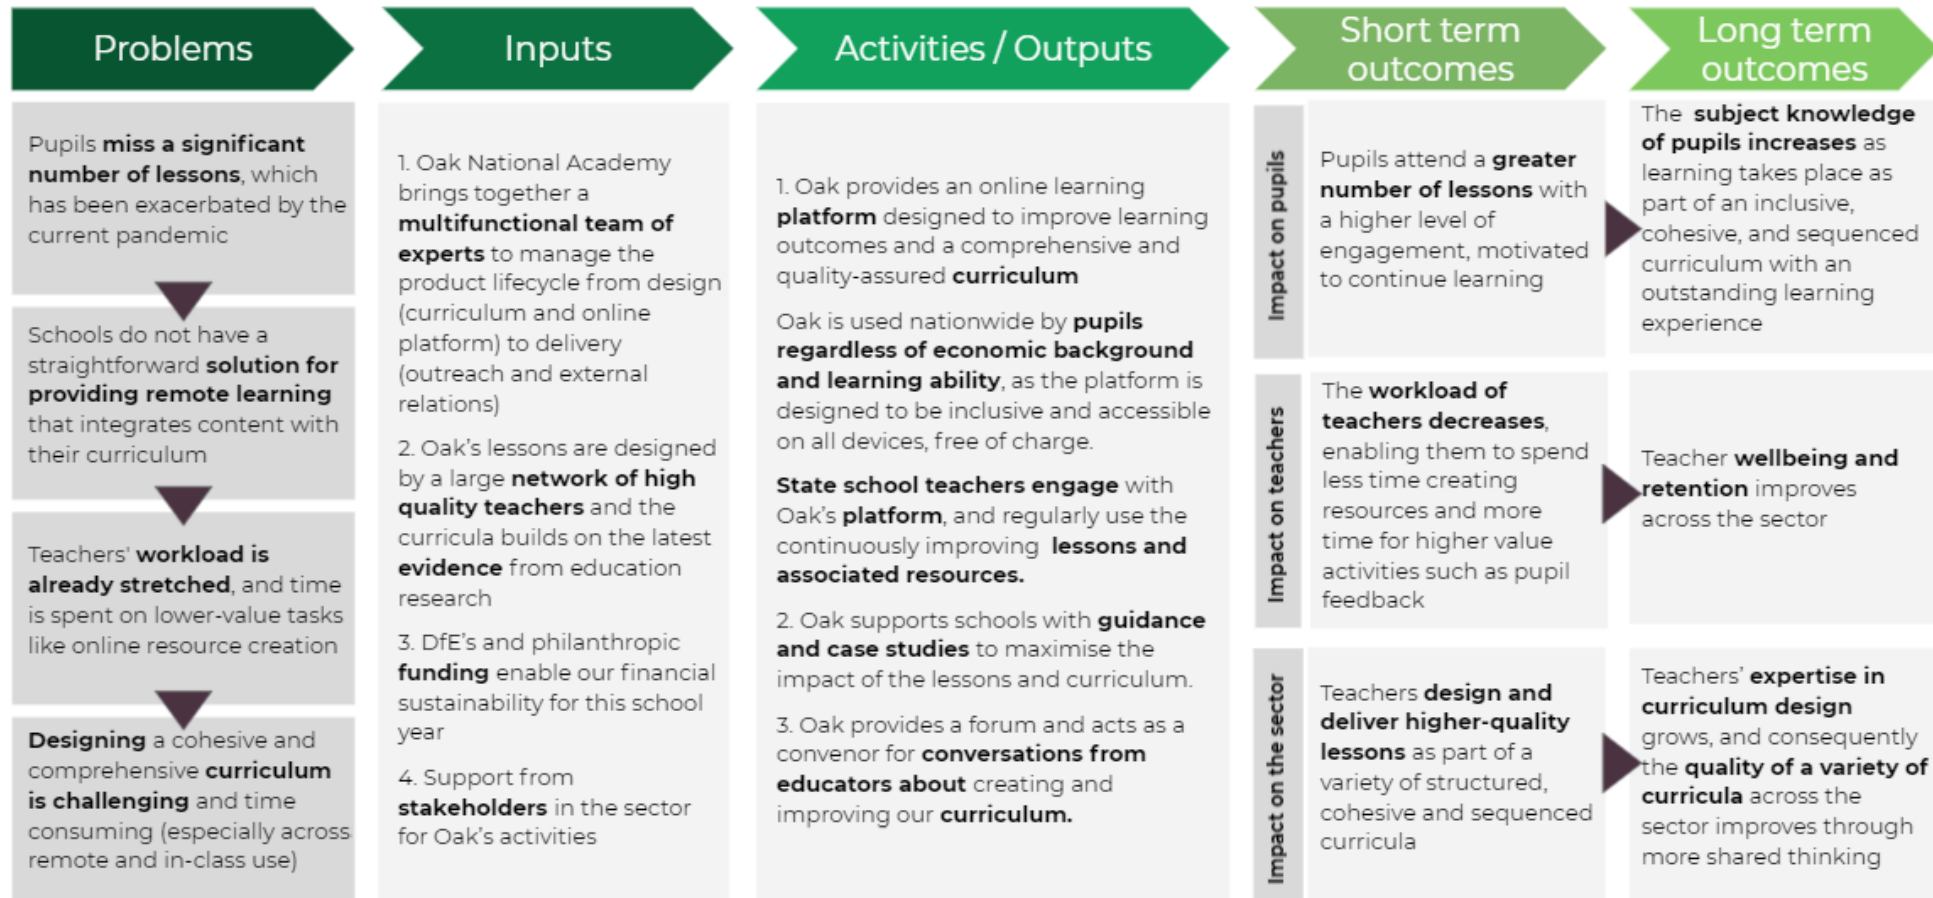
Problems

Inputs

Activities / Outputs

Short term outcomes

Long term outcomes

Pupils miss a significant number of lessons, which has been exacerbated by the current pandemic

Schools do not have a straightforward solution for providing remote learning that integrates content with their curriculum

Teachers' workload is already stretched, and time is spent on lower-value tasks like online resource creation

Designing a cohesive and comprehensive curriculum is challenging and time consuming (especially across remote and in-class use)

1. Oak National Academy brings together a multifunctional team of experts to manage the product lifecycle from design (curriculum and online platform) to delivery (outreach and external relations)

2. Oak's lessons are designed by a large network of high quality teachers and the curricula builds on the latest evidence from education research

3. DfE's and philanthropic funding enable our financial sustainability for this school year

4. Support from stakeholders in the sector for Oak's activities

1. Oak provides an online learning platform designed to improve learning outcomes and a comprehensive and quality-assured curriculum

Oak is used nationwide by pupils regardless of economic background and learning ability, as the platform is designed to be inclusive and accessible on all devices, free of charge.

State school teachers engage with Oak's platform, and regularly use the continuously improving lessons and associated resources.

2. Oak supports schools with guidance and case studies to maximise the impact of the lessons and curriculum.

3. Oak provides a forum and acts as a convenor for conversations from educators about creating and improving our curriculum.

Impact on pupils

Pupils attend a greater number of lessons with a higher level of engagement, motivated to continue learning

The subject knowledge of pupils increases as learning takes place as part of an inclusive, cohesive, and sequenced curriculum with an outstanding learning experience

Impact on teachers

The workload of teachers decreases, enabling them to spend less time creating resources and more time for higher value activities such as pupil feedback

Teacher wellbeing and retention improves across the sector

Impact on the sector

Teachers design and deliver higher-quality lessons as part of a variety of structured, cohesive and sequenced curricula

Teachers' expertise in curriculum design grows, and consequently the quality of a variety of curricula across the sector improves through more shared thinking